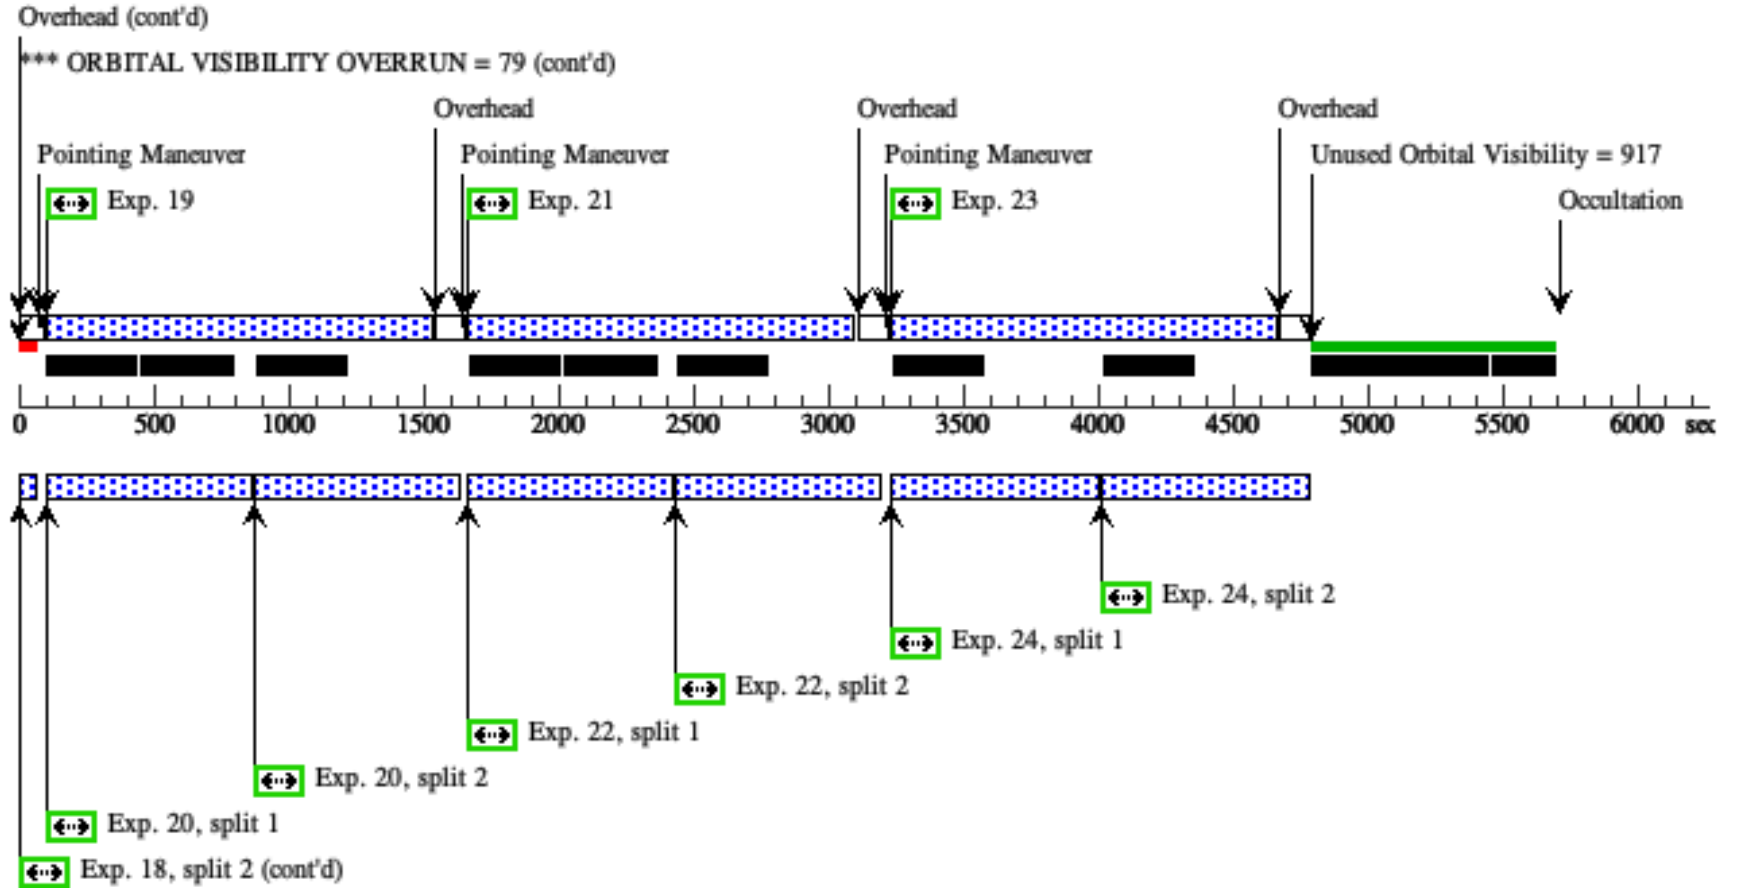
Overhead (cont'd)

*** ORBITAL VISIBILITY OVERRUN = 79 (cont'd)

Overhead

Overhead

Overhead

Pointing Maneuver

Pointing Maneuver

Pointing Maneuver

Unused Orbital Visibility = 917

Exp. 19

Exp. 21

Exp. 23

Occultation

0 500 1000 1500 2000 2500 3000 3500 4000 4500 5000 5500 6000 sec

Exp. 24, split 2

Exp. 24, split 1

Exp. 22, split 2

Exp. 22, split 1

Exp. 20, split 2

Exp. 20, split 1

Exp. 18, split 2 (cont'd)